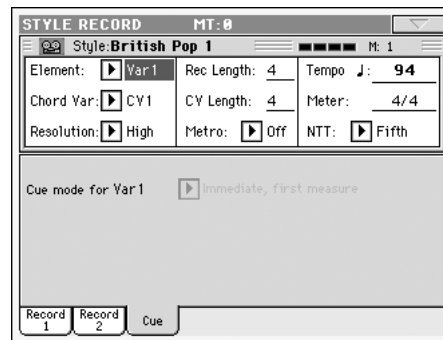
STYLE RECORD MT:0

Style:British Pop 1 M: 1

Element: Var1
Rec Length: 4
Tempo ♩: 94

Chord Var: CV1
CV Length: 4
Meter: 4/4

Resolution: High
Metro: Off
NTT: Fifth

Cue mode for Var1 Immediate, first measure

Record 1
Record 2
Cue